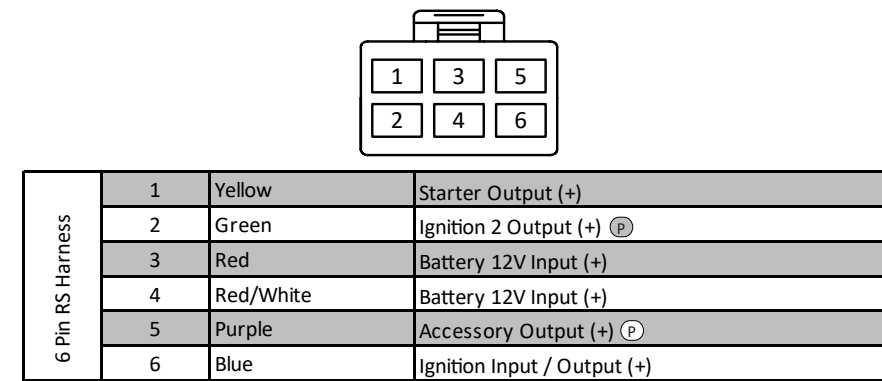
1 3 5
2 4 6

| 6 Pin RS Harness | 1 | Yellow | Starter Output (+) |
|---|---|---|---|
| | 2 | Green | Ignition 2 Output (+) P |
| | 3 | Red | Battery 12V Input (+) |
| | 4 | Red/White | Battery 12V Input (+) |
| | 5 | Purple | Accessory Output (+) P |
| | 6 | Blue | Ignition Input / Output (+) |